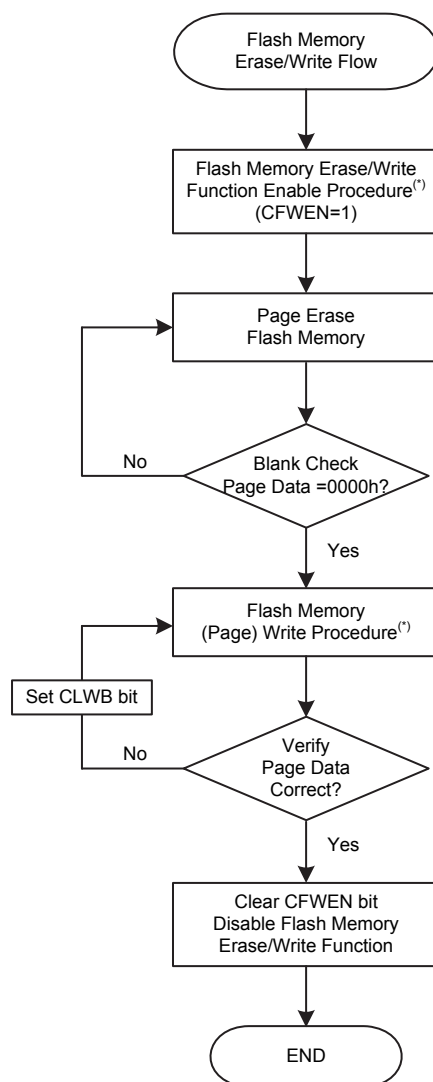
Flash Memory
Erase/Write Flow

Flash Memory Erase/Write Function Enable Procedure$^{(*)}$ (CFWEN=1)

Page Erase Flash Memory

No

Blank Check Page Data =0000h?

Yes

Flash Memory (Page) Write Procedure$^{(*)}$

Set CLWB bit

No

Verify Page Data Correct?

Yes

Clear CFWEN bit Disable Flash Memory Erase/Write Function

END